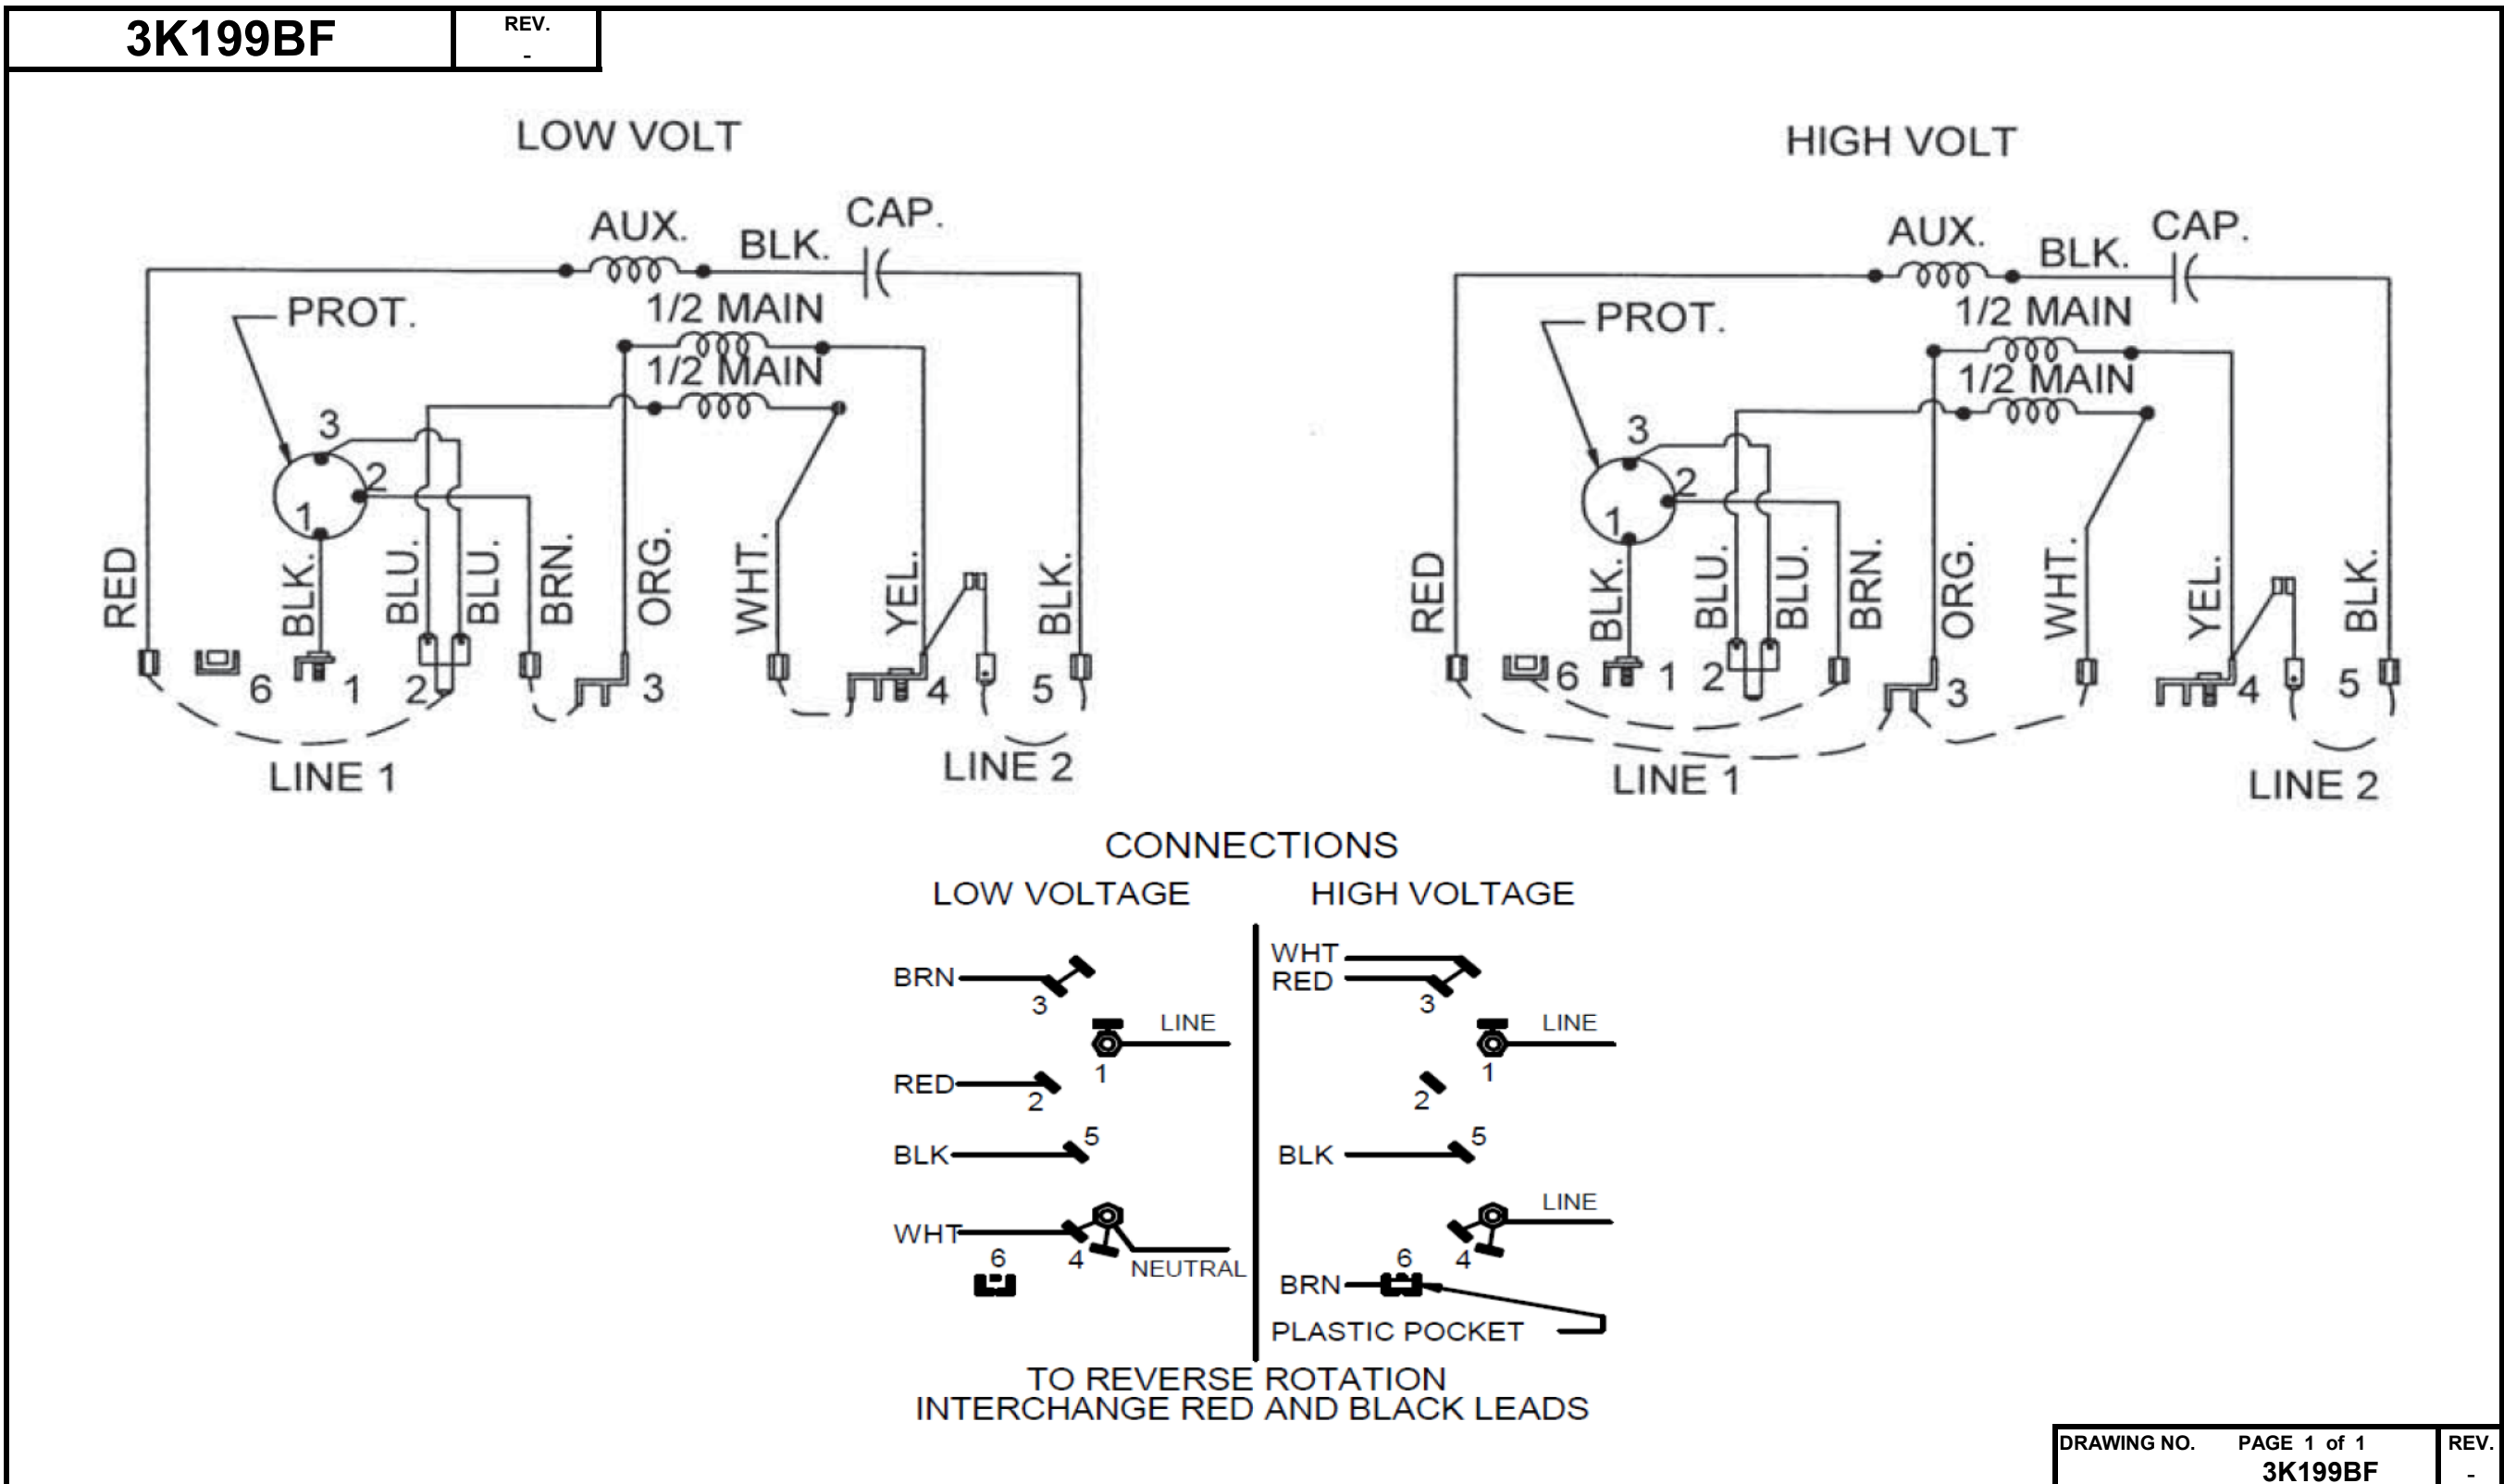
| 3K199BF | REV. - |
|---|---|

LOW VOLT

AUX. BLK. CAP.

PROT.

1/2 MAIN

1/2 MAIN

3

2

1

RED BLK. BLU. BLU. BRN. ORG. WHT. YEL. BLK.

6 1 2 3 4 5

LINE 1 LINE 2

HIGH VOLT

AUX. BLK. CAP.

PROT.

1/2 MAIN

1/2 MAIN

3

2

1

RED BLK. BLU. BLU. BRN. ORG. WHT. YEL. BLK.

6 1 2 3 4 5

LINE 1 LINE 2

CONNECTIONS

LOW VOLTAGE

BRN 3

LINE

1

RED 2

BLK 5

WHT 4

6

NEUTRAL

HIGH VOLTAGE

WHT

RED 3

LINE

1

2

BLK 5

LINE

4

BRN 6

PLASTIC POCKET

TO REVERSE ROTATION
INTERCHANGE RED AND BLACK LEADS

| DRAWING NO. PAGE 1 of 1 3K199BF | REV. - |
|---|---|